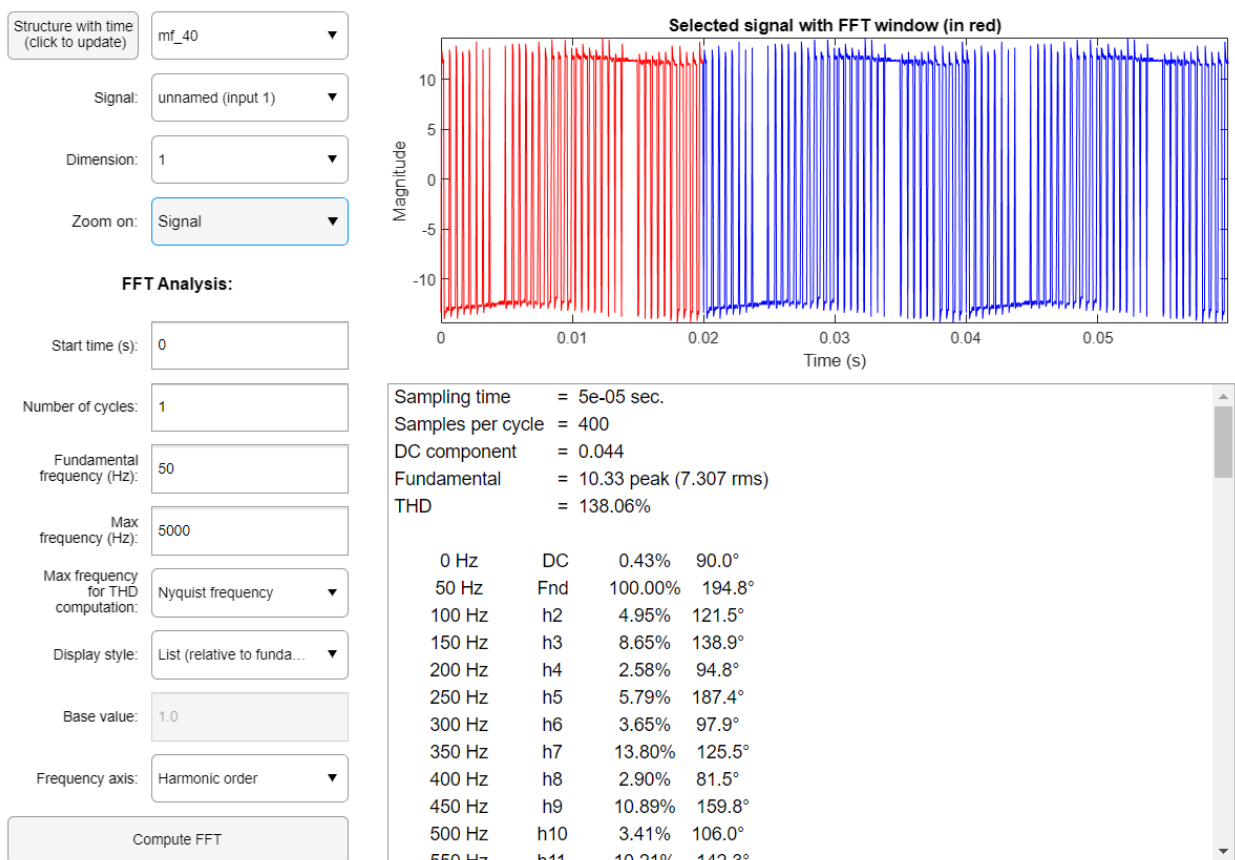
Structure with time (click to update)

mf_40

Signal: unnamed (input 1)

Dimension: 1

Zoom on: Signal

FFT Analysis:

Start time (s): 0

Number of cycles: 1

Fundamental frequency (Hz): 50

Max frequency (Hz): 5000

Max frequency for THD computation: Nyquist frequency

Display style: List (relative to funda...

Base value: 1.0

Frequency axis: Harmonic order

Compute FFT

Selected signal with FFT window (in red)

Magnitude

10
5
0
-5
-10

0 0.01 0.02 0.03 0.04 0.05

Time (s)

Sampling time = 5e-05 sec.
Samples per cycle = 400
DC component = 0.044
Fundamental = 10.33 peak (7.307 rms)
THD = 138.06%

| | | | |
|---|---|---|---|
| 0 Hz | DC | 0.43% | 90.0° |
| 50 Hz | Fnd | 100.00% | 194.8° |
| 100 Hz | h2 | 4.95% | 121.5° |
| 150 Hz | h3 | 8.65% | 138.9° |
| 200 Hz | h4 | 2.58% | 94.8° |
| 250 Hz | h5 | 5.79% | 187.4° |
| 300 Hz | h6 | 3.65% | 97.9° |
| 350 Hz | h7 | 13.80% | 125.5° |
| 400 Hz | h8 | 2.90% | 81.5° |
| 450 Hz | h9 | 10.89% | 159.8° |
| 500 Hz | h10 | 3.41% | 106.0° |
| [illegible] | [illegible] | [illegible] | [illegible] |